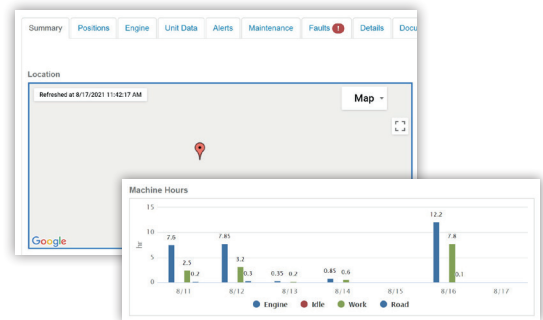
Summary Positions Engine Unit Data Alerts Maintenance Faults 1 Details Docu

Location

Refreshed at 8/17/2021 11:42:17 AM

Map

Google

Machine Hours

15
10
5
0

hr

7.6
2.5
0.2
7.85
3.2
0.3
0.35
0.2
0.85
0.6
12.2
7.8
0.1

8/11 8/12 8/13 8/14 8/15 8/16 8/17

Engine Idle Work Road